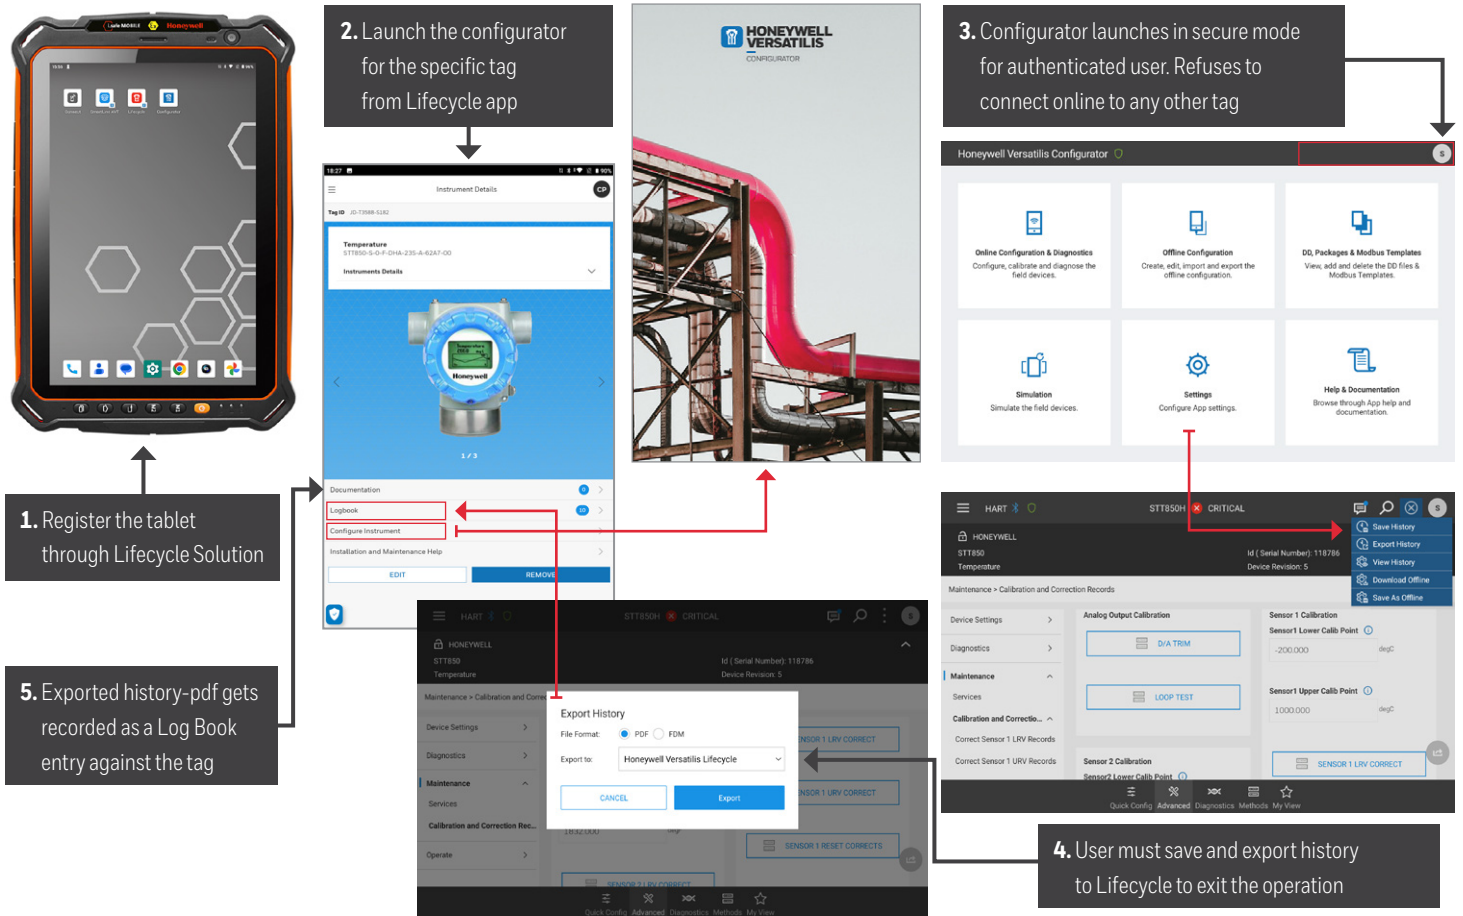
2. Launch the configurator for the specific tag from Lifecycle app

3. Configurator launches in secure mode for authenticated user. Refuses to connect online to any other tag

1. Register the tablet through Lifecycle Solution

5. Exported history-pdf gets recorded as a Log Book entry against the tag

4. User must save and export history to Lifecycle to exit the operation

Honeywell

Instrument Details

CP

Tag ID

Temperature

Instruments Details

1 / 3

Documentation

Logbook

Configure Instrument

Installation and Maintenance Help

EDIT

REMOVE

HONEYWELL VERSATILIS CONFIGURATOR

Honeywell Versatilis Configurator

Online Configuration & Diagnostics
Configure, calibrate and diagnose the field devices.

Offline Configuration
Create, edit, import and export the offline configuration.

DD, Packages & Modbus Templates
View, add and delete the DD files & Modbus Templates.

Simulation
Simulate the field devices.

Settings
Configure App settings.

Help & Documentation
Browse through App help and documentation.

HART STT850H CRITICAL

HONEYWELL
STT850
Temperature

Id ( Serial Number): 118786
Device Revision: 5

Save History
Export History
View History
Download Offline
Save As Offline

Maintenance > Calibration and Correction Records

Device Settings
Diagnostics
Maintenance
Services
Calibration and Correctio...
Correct Sensor 1 LRV Records
Correct Sensor 1 URV Records

Analog Output Calibration
D/A TRIM
LOOP TEST

Sensor 1 Calibration
Sensor1 Lower Calib Point
-200.000
degC
Sensor1 Upper Calib Point
1000.000
degC
SENSOR 1 URV CORRECT

Sensor 2 Calibration
Sensor2 Lower Calib Point

Quick Config Advanced Diagnostics Methods My View

HART STT850H CRITICAL

HONEYWELL
STT850
Temperature

Id ( Serial Number): 118786
Device Revision: 5

Maintenance > Calibration and Correc

Device Settings
Diagnostics
Maintenance
Services
Calibration and Correction Rec...
Operate

Export History
File Format: PDF FDM
Export to: Honeywell Versatilis Lifecycle
CANCEL
Export

NSOR 1 LRV CORRECT
NSOR 1 URV CORRECT
SENSOR 1 RESET CORRECTS
SENSOR 2 LRV CORRECT

Quick Config Advanced Diagnostics Methods My View